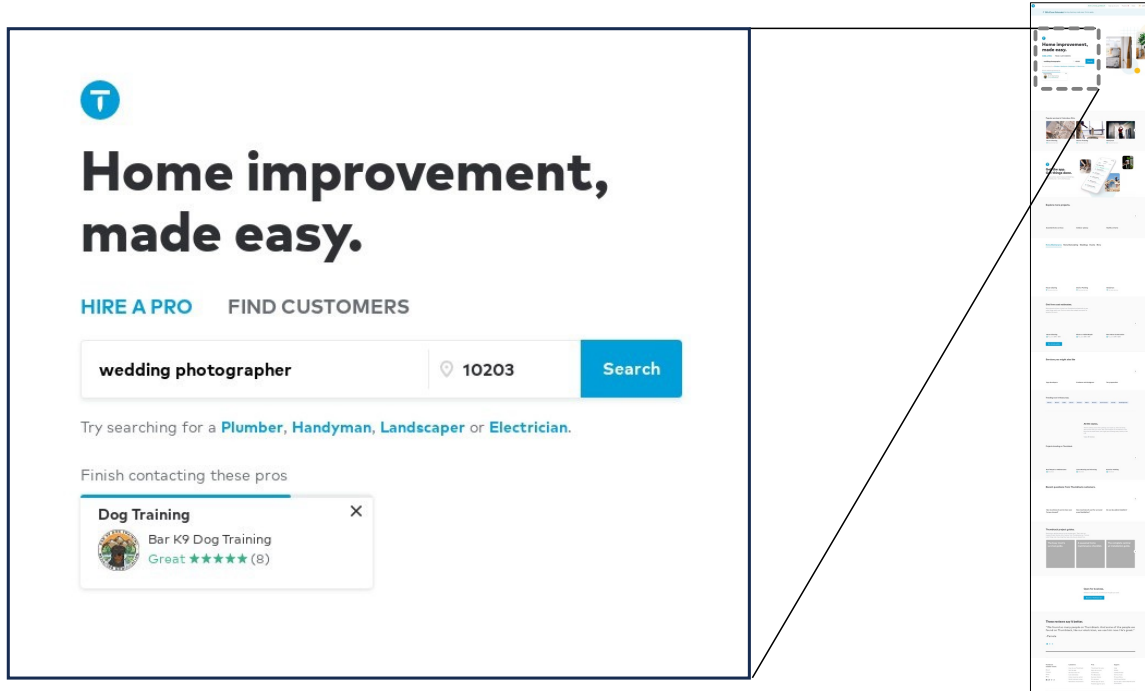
Home improvement, made easy.

HIRE A PRO FIND CUSTOMERS

wedding photographer

10203

Search

Try searching for a Plumber, Handyman, Landscaper or Electrician.

Finish contacting these pros

Dog Training

Bar K9 Dog Training

Great ★★★★★ (8)